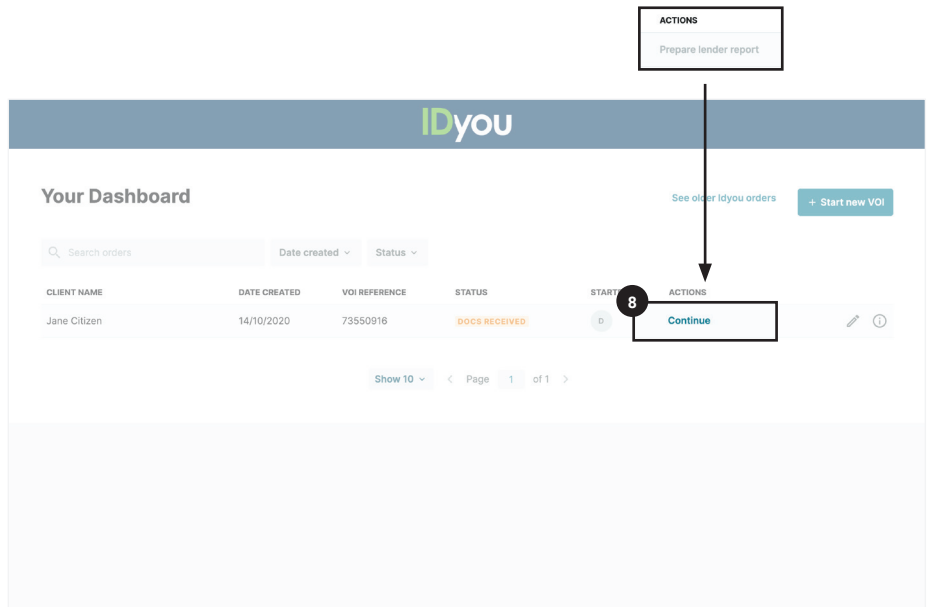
ACTIONS

Prepare lender report

IDyou

Your Dashboard

See older Idyou orders

+ Start new VOI

Search orders

Date created

Status

| CLIENT NAME | DATE CREATED | VOI REFERENCE | STATUS | START | ACTIONS |
|---|---|---|---|---|---|
| Jane Citizen | 14/10/2020 | 73550916 | DOCS RECEIVED | D | Continue |

8

Show 10

Page 1 of 1